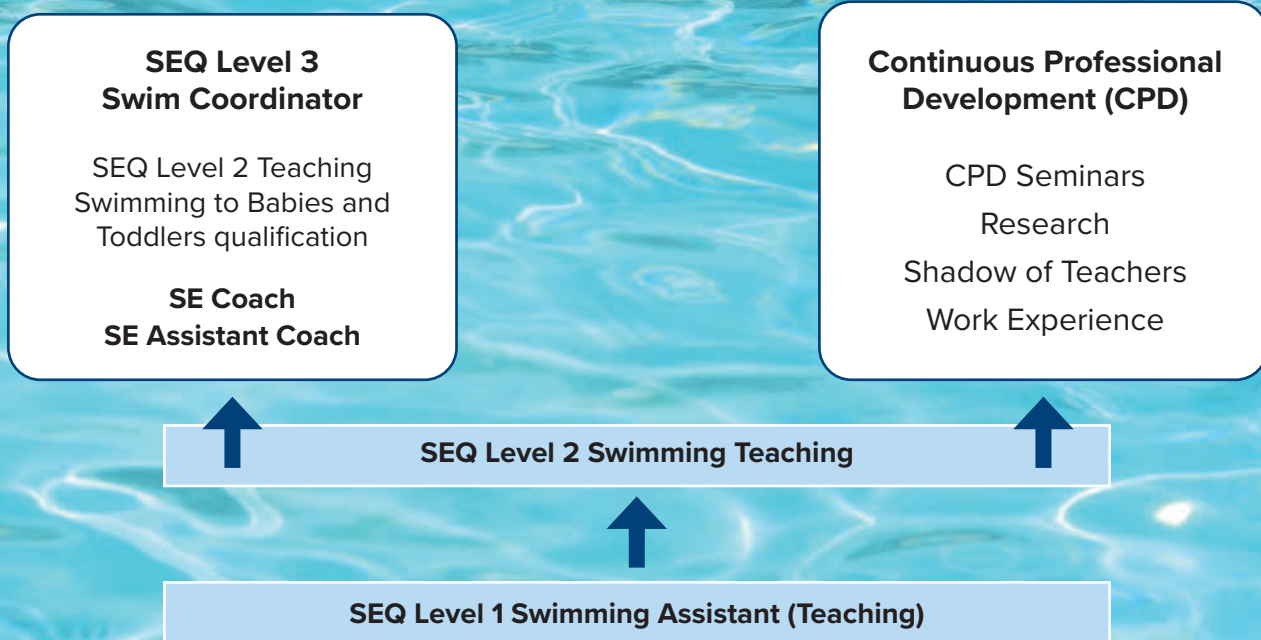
SEQ Level 3
Swim Coordinator

SEQ Level 2 Teaching Swimming to Babies and Toddlers qualification

SE Coach
SE Assistant Coach

Continuous Professional Development (CPD)

CPD Seminars

Research

Shadow of Teachers

Work Experience

SEQ Level 2 Swimming Teaching

SEQ Level 1 Swimming Assistant (Teaching)